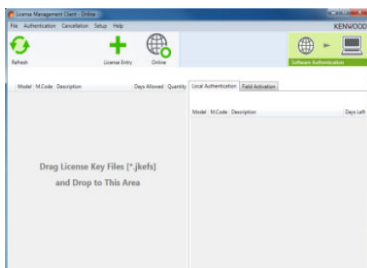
License Management Client - Online

File Authentication Cancellation Setup Help

KENWOOD

Refresh

License Entry

Online

Software Authentication

Model M.Code Description Days Allowed Quantity

Local Authentication Field Activation

Model M.Code Description Days Left

Drag License Key Files [*.jkefs] and Drop to This Area